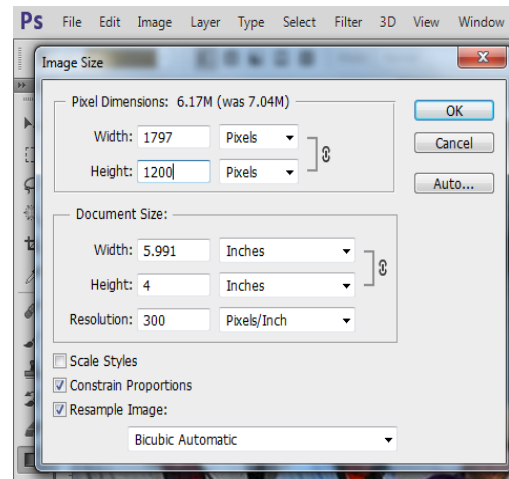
Ps File Edit Image Layer Type Select Filter 3D View Window

Image Size

Pixel Dimensions: 6.17M (was 7.04M)

Width: 1797 Pixels

Height: 1200 Pixels

OK

Cancel

Auto...

Document Size:

Width: 5.991 Inches

Height: 4 Inches

Resolution: 300 Pixels/Inch

Scale Styles

Constrain Proportions

Resample Image:

Bicubic Automatic